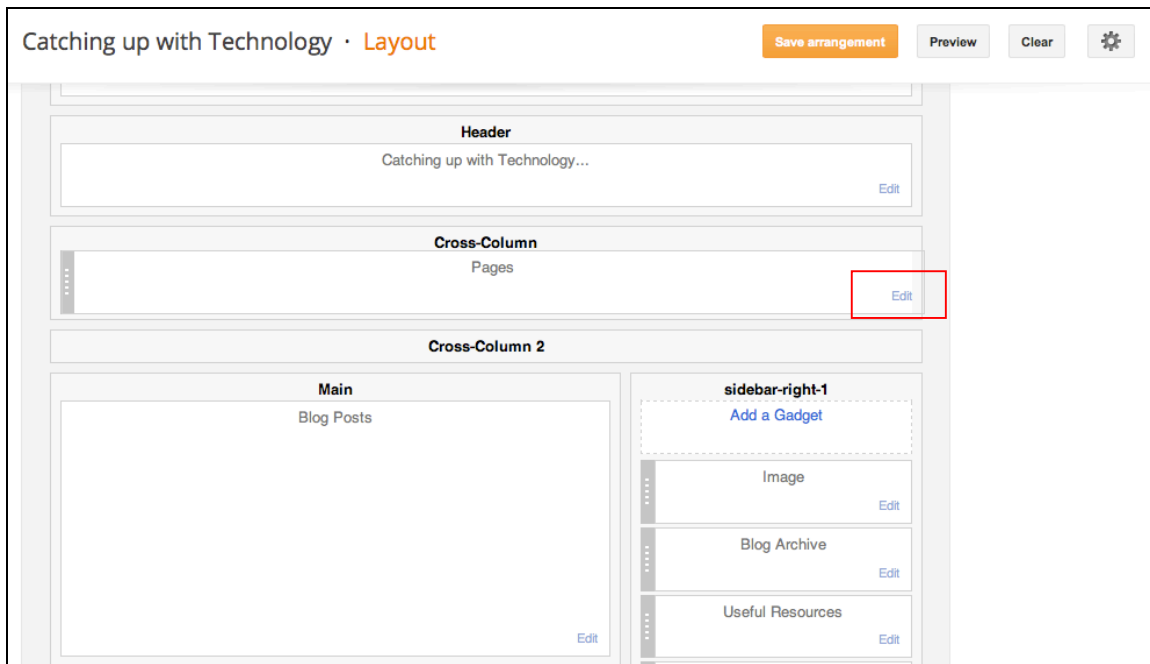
Catching up with Technology · Layout

Save arrangement
Preview
Clear

Header
Catching up with Technology...
Edit

Cross-Column
Pages
Edit

Cross-Column 2

Main
Blog Posts
Edit

sidebar-right-1
Add a Gadget

Image
Edit

Blog Archive
Edit

Useful Resources
Edit